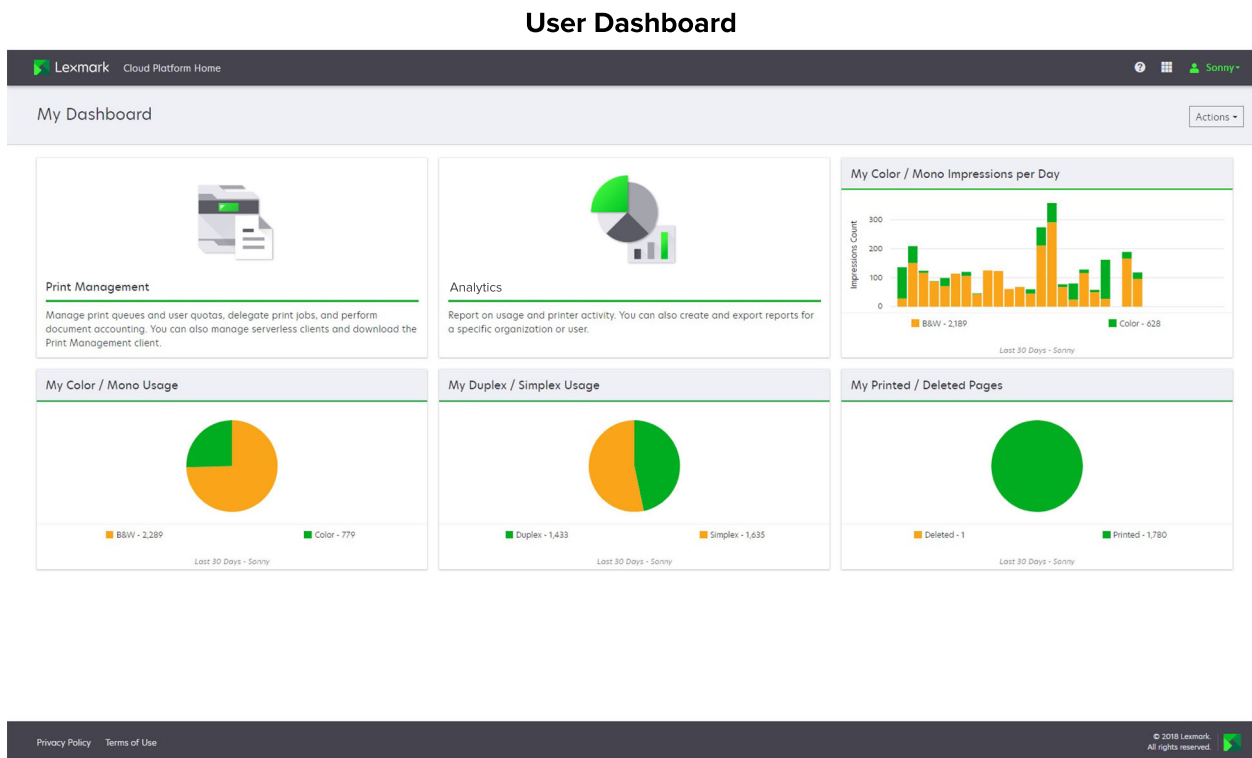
User Dashboard

Lexmark Cloud Platform Home

Sonny

My Dashboard

Actions

Print Management

Manage print queues and user quotas, delegate print jobs, and perform document accounting. You can also manage serverless clients and download the Print Management client.

Analytics

Report on usage and printer activity. You can also create and export reports for a specific organization or user.

My Color / Mono Impressions per Day

Impressions Count

300
200
100
0

B&W - 2,189

Color - 628

Last 30 Days - Sonny

My Color / Mono Usage

B&W - 2,289

Color - 779

Last 30 Days - Sonny

My Duplex / Simplex Usage

Duplex - 1,433

Simplex - 1,635

Last 30 Days - Sonny

My Printed / Deleted Pages

Deleted - 1

Printed - 1,780

Last 30 Days - Sonny

Privacy Policy Terms of Use

© 2018 Lexmark. All rights reserved.